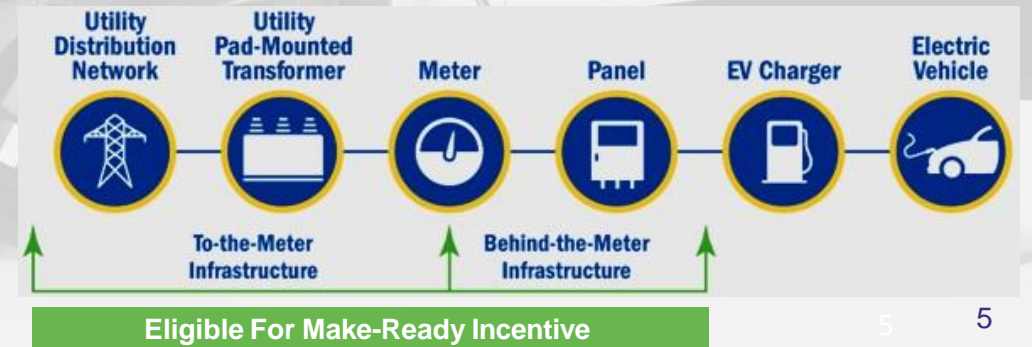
Utility Distribution Network

Utility Pad-Mounted Transformer

Meter

Panel

EV Charger

Electric Vehicle

To-the-Meter Infrastructure

Behind-the-Meter Infrastructure

Eligible For Make-Ready Incentive

5

5